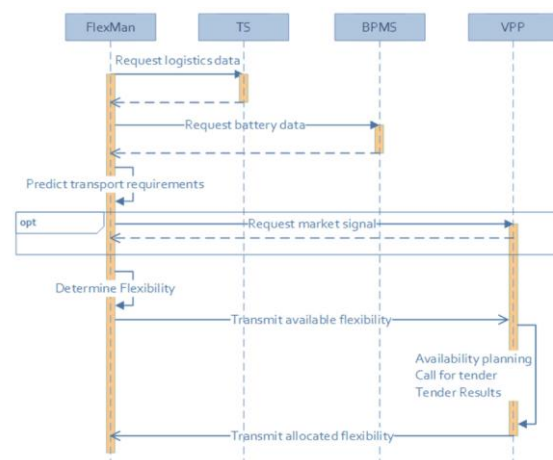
FlexMan
TS
BPMS
VPP
Request logistics data
Request battery data
Predict transport requirements
opt
Request market signal
Determine Flexibility
Transmit available flexibility
Availability planning
Call for tender
Tender Results
Transmit allocated flexibility